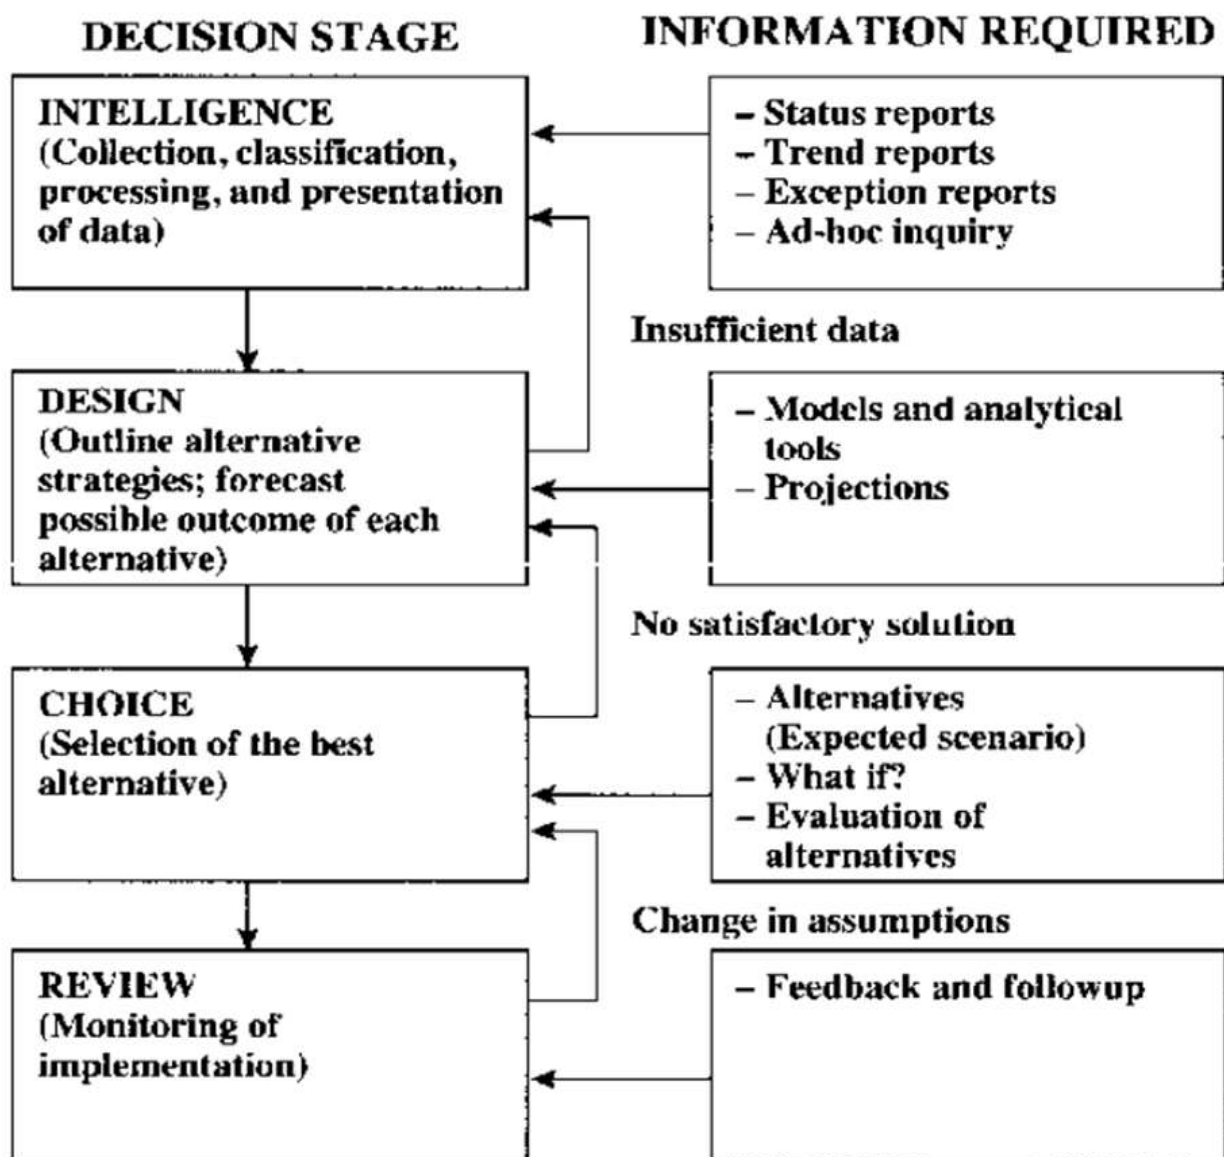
DECISION STAGE

INFORMATION REQUIRED

INTELLIGENCE
(Collection, classification, processing, and presentation of data)

– Status reports
– Trend reports
– Exception reports
– Ad-hoc inquiry

Insufficient data

DESIGN
(Outline alternative strategies; forecast possible outcome of each alternative)

– Models and analytical tools
– Projections

No satisfactory solution

CHOICE
(Selection of the best alternative)

– Alternatives (Expected scenario)
– What if?
– Evaluation of alternatives

Change in assumptions

REVIEW
(Monitoring of implementation)

– Feedback and followup